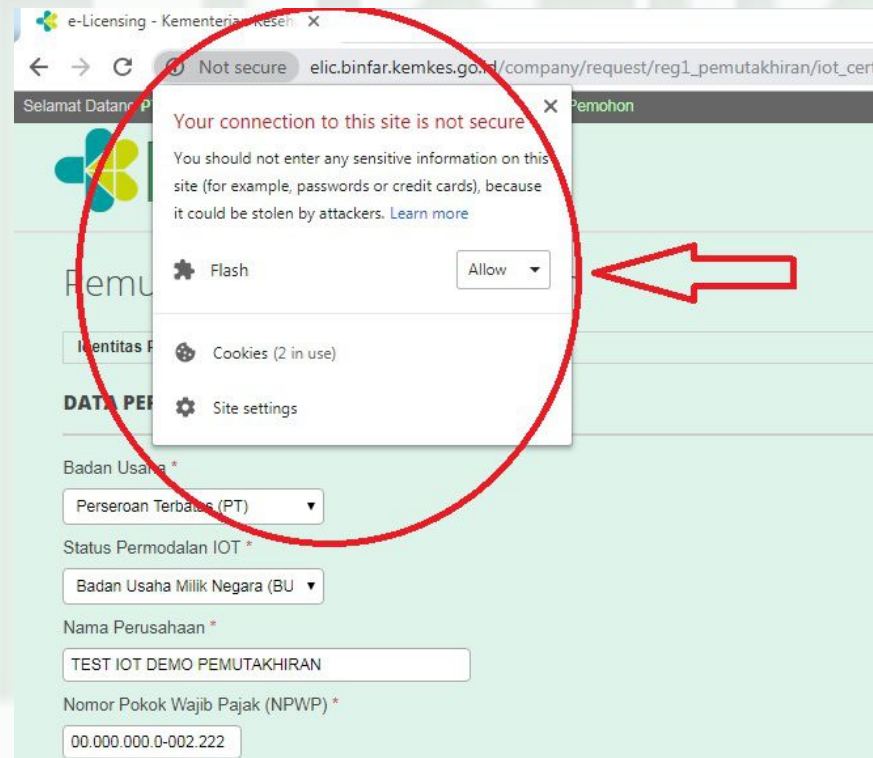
e-Licensing - Kementerian Keseh ×

Not secure elic.binfar.kemkes.go.id/company/request/reg1_pemutakhiran/iot_cert

Selamat Datang P Pemohon

Your connection to this site is not secure ×

You should not enter any sensitive information on this site (for example, passwords or credit cards), because it could be stolen by attackers. Learn more

Flash Allow

Cookies (2 in use)

Site settings

Pemu

Identitas P

DATA PER

Badan Usaha *

Perseroan Terbatas (PT)

Status Permodalan IOT *

Badan Usaha Milik Negara (BU

Nama Perusahaan *

TEST IOT DEMO PEMUTAKHIRAN

Nomor Pokok Wajib Pajak (NPWP) *

00.000.000.0-002.222